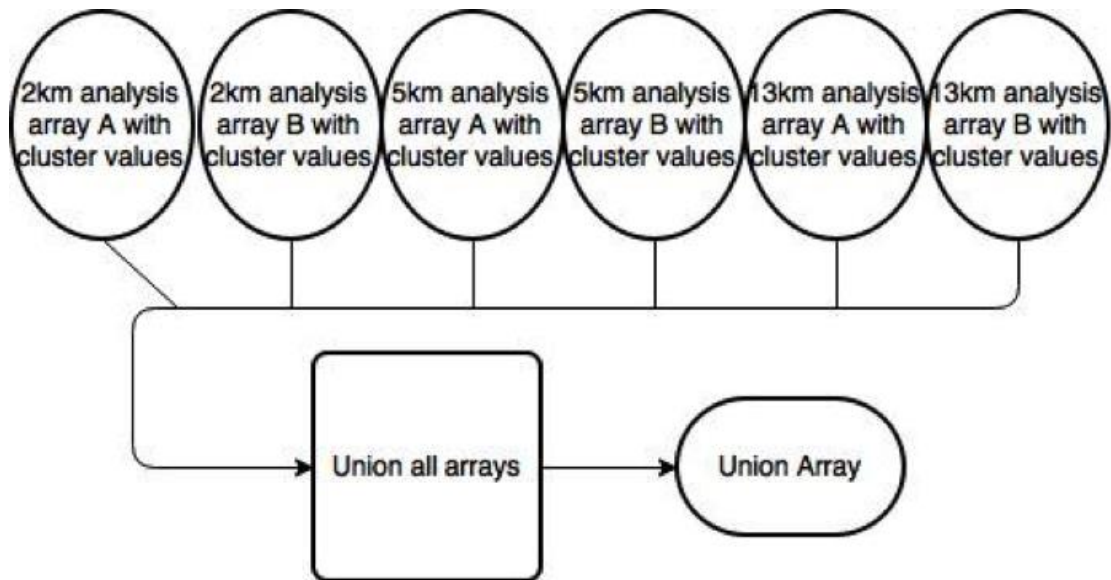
2km analysis array A with cluster values

2km analysis array B with cluster values

5km analysis array A with cluster values

5km analysis array B with cluster values

13km analysis array A with cluster values

13km analysis array B with cluster values

Union all arrays

Union Array